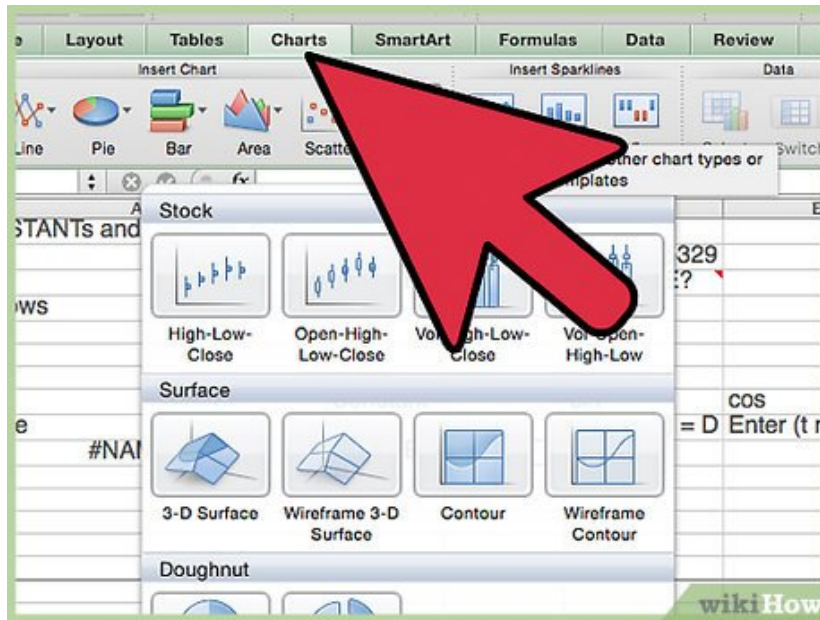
e Layout Tables Charts SmartArt Formulas Data Review

Insert Chart Insert Sparklines Data

Line Pie Bar Area Scatte

other chart types or
mplates

Switch

STANTs and

329
E?

ows

Stock

High-Low-Close

Open-High-Low-Close

Vo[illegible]gh-Low-Close

Vo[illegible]Open-High-Low

Surface

3-D Surface

Wireframe 3-D Surface

Contour

Wireframe Contour

Doughnut

e

#NAM

= D

COS
Enter (t r

wikiHow